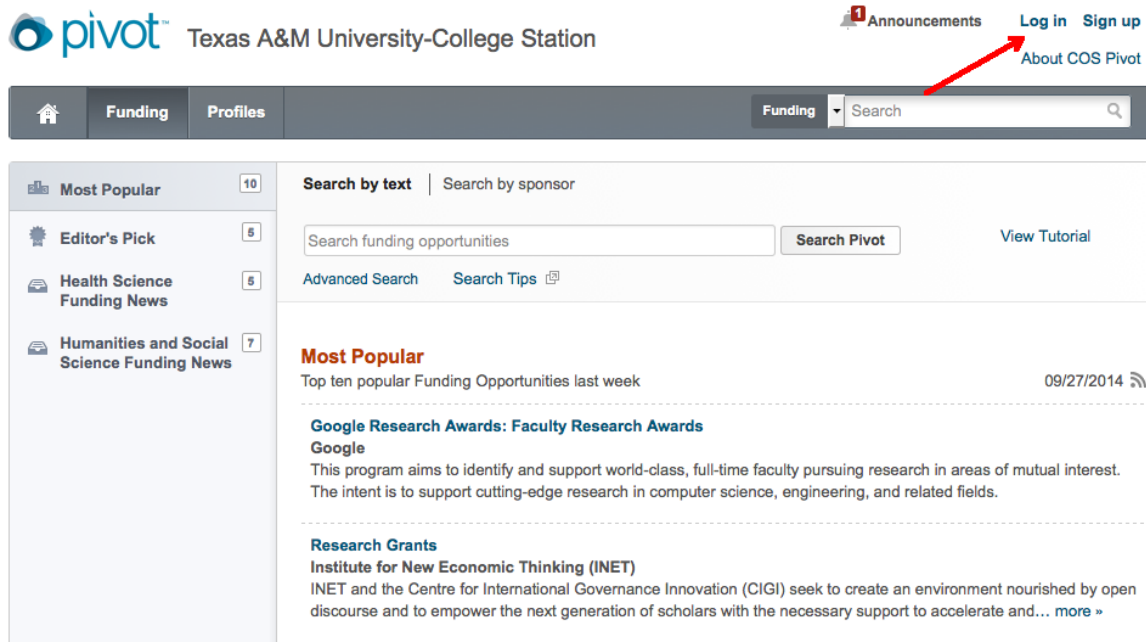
pivot™ Texas A&M University-College Station

1 Announcements Log in Sign up

About COS Pivot

Funding Profiles

Funding Search

Most Popular 10

Editor's Pick 5

Health Science Funding News 5

Humanities and Social Science Funding News 7

Search by text | Search by sponsor

Search funding opportunities Search Pivot

View Tutorial

Advanced Search Search Tips

Most Popular

Top ten popular Funding Opportunities last week 09/27/2014

Google Research Awards: Faculty Research Awards

Google

This program aims to identify and support world-class, full-time faculty pursuing research in areas of mutual interest. The intent is to support cutting-edge research in computer science, engineering, and related fields.

Research Grants

Institute for New Economic Thinking (INET)

INET and the Centre for International Governance Innovation (CIGI) seek to create an environment nourished by open discourse and to empower the next generation of scholars with the necessary support to accelerate and… more »